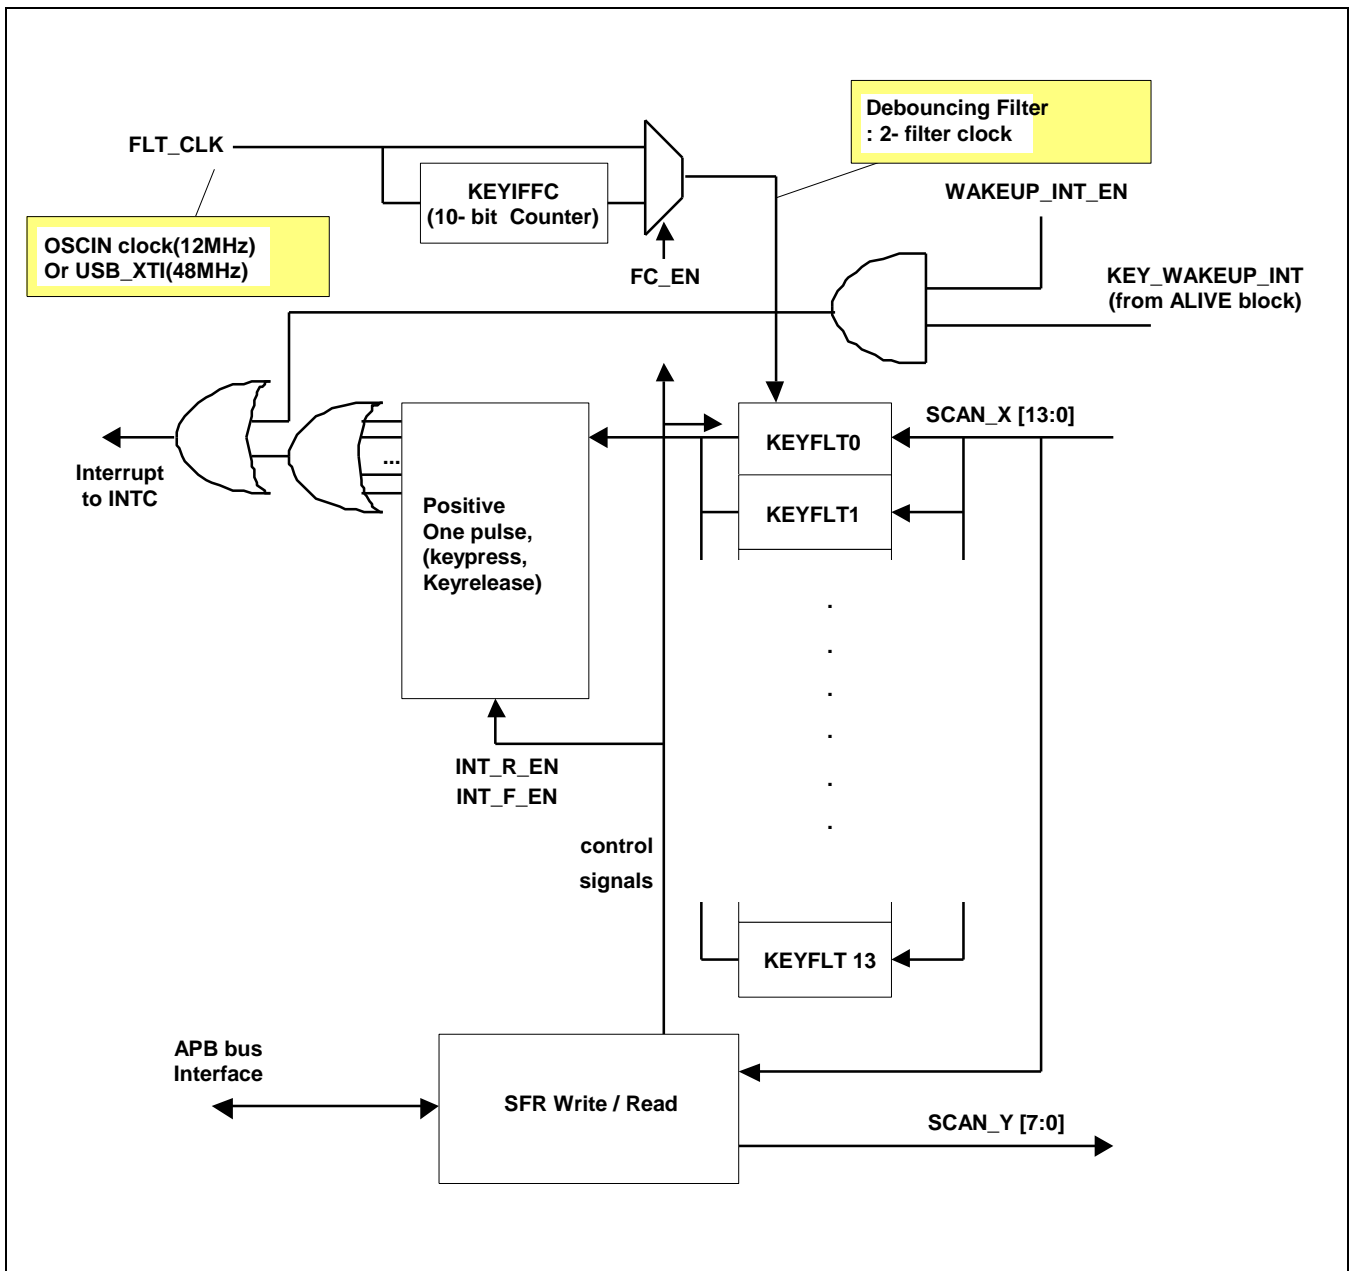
Debouncing Filter
: 2- filter clock

FLT_CLK

KEYIFFC
(10- bit Counter)

OSCIN clock(12MHz)
Or USB_XTI(48MHz)

FC_EN

WAKEUP_INT_EN

KEY_WAKEUP_INT
(from ALIVE block)

Interrupt
to INTC

...

Positive
One pulse,
(keypress,
Keyrelease)

KEYFLT0

SCAN_X [13:0]

KEYFLT1

.
.
.
.
.
.

INT_R_EN
INT_F_EN

control
signals

KEYFLT 13

APB bus
Interface

SFR Write / Read

SCAN_Y [7:0]